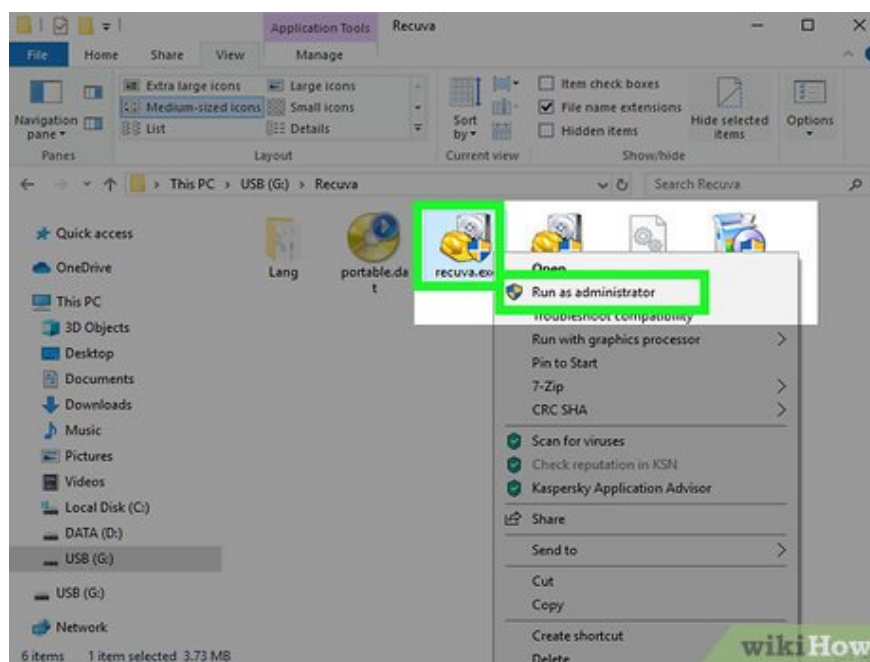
Application Tools Recuva

File Home Share View Manage

Navigation pane
Extra large icons
Large icons
Medium-sized icons
Small icons
List
Details
Sort by
Item check boxes
File name extensions
Hidden items
Hide selected items
Options

Panes Layout Current view Show/hide

This PC > USB (G:) > Recuva

Search Recuva

Quick access
OneDrive
This PC
3D Objects
Desktop
Documents
Downloads
Music
Pictures
Videos
Local Disk (C:)
DATA (D:)
USB (G:)
USB (G:)
Network

Lang
portable.dat
recuva.exe

Open
Run as administrator
Troubleshoot compatibility
Run with graphics processor
Pin to Start
7-Zip
CRC SHA
Scan for viruses
Check reputation in KSN
Kaspersky Application Advisor
Share
Send to
Cut
Copy
Create shortcut
Delete

6 items 1 item selected 3.73 MB

wikiHow